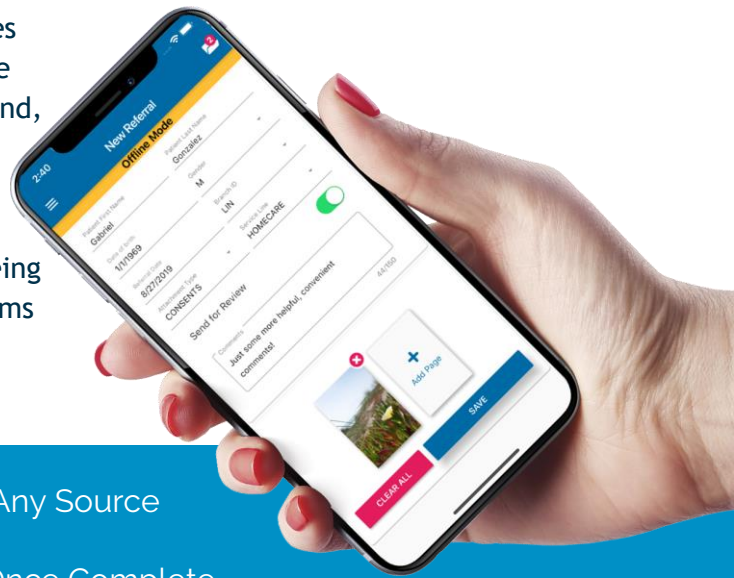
es
e
nd,

ving
ms

2:40
New Referral
Offline Mode
Patient First Name
Gabriel
Patient Last Name
Gonzalez
Date of Birth
1/1/1969
Gender
M
Referral Date
8/27/2019
Branch ID
LIN
Attachment Type
CONSENTS
Service Line
HOMECARE
Send for Review
Comments
Just some more helpful, convenient comments!
44/150
Add Page
SAVE
CLEAR ALL

Any Source

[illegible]